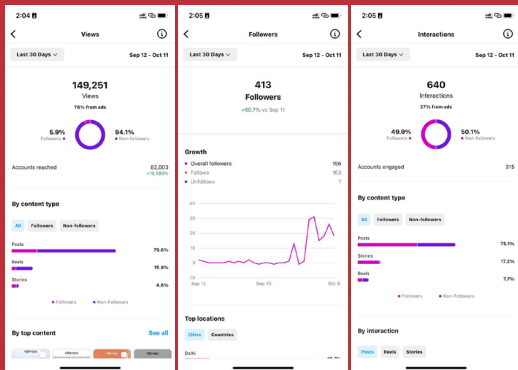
2:04

Views

Last 30 Days

Sep 12 - Oct 11

149,251
Views

78% from ads

5.9%
Followers

94.1%
Non-followers

Accounts reached
62,003
+15,366%

By content type

All
Followers
Non-followers

Posts
79.6%

Reels
15.8%

Stories
4.6%

Followers
Non-Followers

By top content
See all

2:05

Followers

Last 30 Days

Sep 12 - Oct 11

413
Followers

+90.7% vs Sep 11

Growth

Overall followers
196

Follows
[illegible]

Unfollows
7

40
30
20
10
0
-10

Sep 12
Sep 26
Oct 9

Top locations

Cities
Countries

Delhi

2:05

Interactions

Last 30 Days

Sep 12 - Oct 11

640
Interactions

27% from ads

49.9%
Followers

50.1%
Non-followers

Accounts engaged
315

By content type

All
Followers
Non-followers

Posts
75.1%

Stories
17.2%

Reels
7.7%

Followers
Non-Followers

By interaction

Posts
Reels
Stories